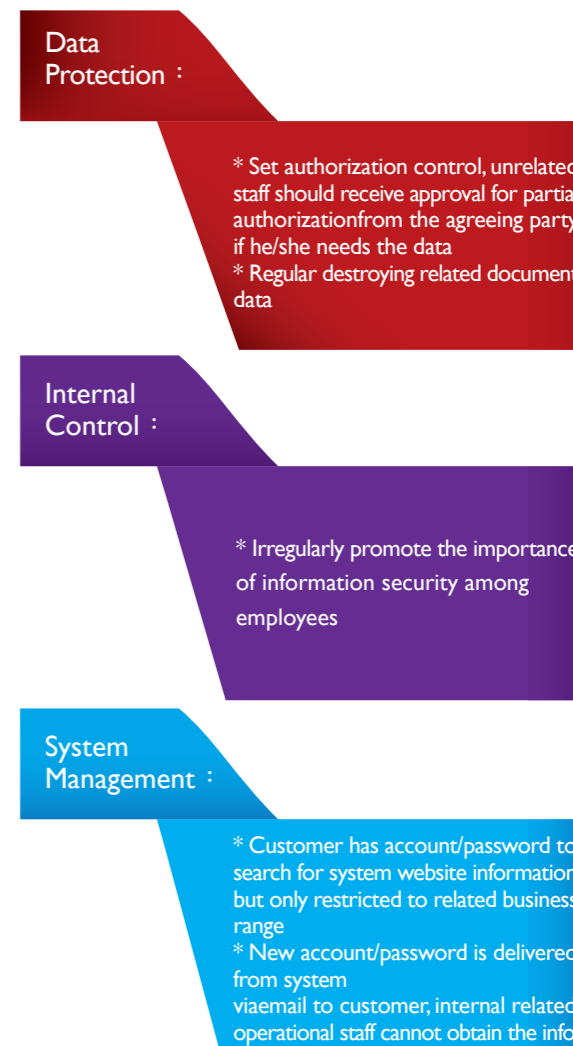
Data Protection：

* Set authorization control, unrelated staff should receive approval for partia authorizationfrom the agreeing party if he/she needs the data
* Regular destroying related document data

Internal Control：

* Irregularly promote the importance of information security among employees

System Management：

* Customer has account/password to search for system website information but only restricted to related business range
* New account/password is delivered from system
viaemail to customer, internal related operational staff cannot obtain the info